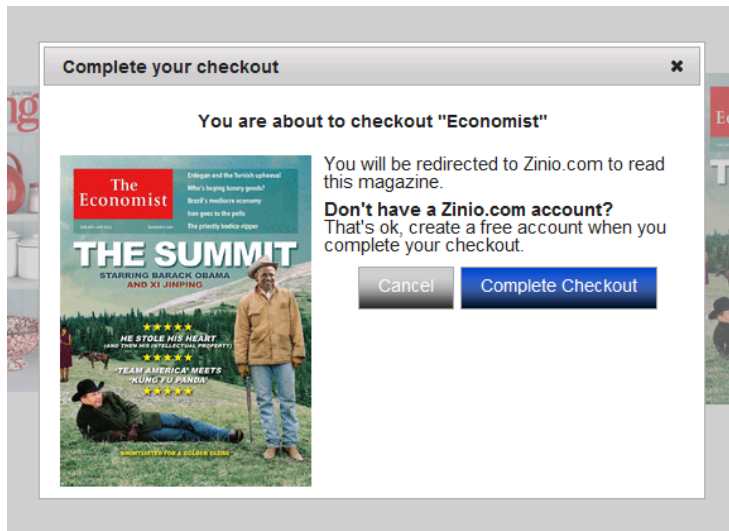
Complete your checkout ✖

You are about to checkout "Economist"

The Economist

Erdogan and the Turkish upheaval
Who's buying luxury goods?
Brazil's mediocre economy
Iran goes to the polls
The priestly bodice-ripper

THE SUMMIT
STARRING BARACK OBAMA AND XI JINPING

★★★★★
HE STOLE HIS HEART
(AND THEN HIS INTELLECTUAL PROPERTY)
★★★★★
'TEAM AMERICA' MEETS 'KUNG FU PANDA'
★★★★★

SHORTLISTED FOR A GOLDEN GLOBE

You will be redirected to Zinio.com to read this magazine.

Don't have a Zinio.com account?
That's ok, create a free account when you complete your checkout.

Cancel

Complete Checkout